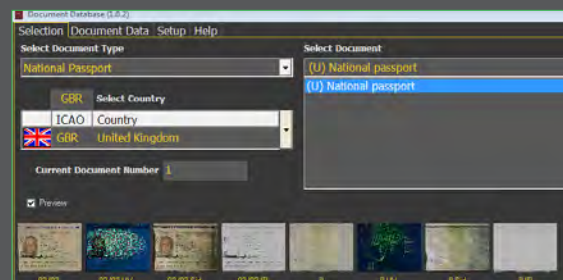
Document Database (1.0.2)

Selection Document Data Setup Help

Select Document Type

National Passport

GBR Select Country

ICAO Country

GBR United Kingdom

Current Document Number 1

Preview

Select Document

(U) National passport

(U) National passport